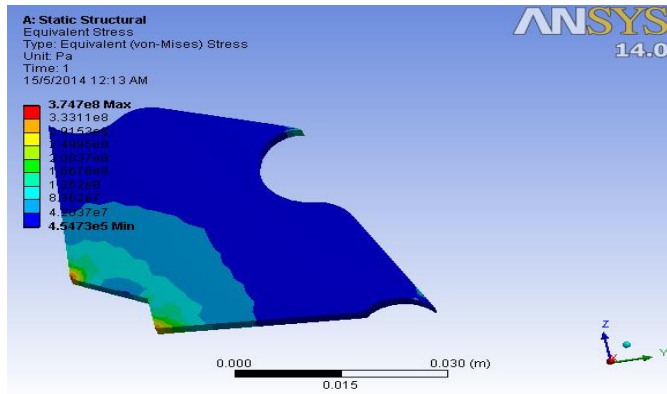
A: Static Structural
Equivalent Stress
Type: Equivalent (von-Mises) Stress
Unit: Pa
Time: 1
15/5/2014 12:13 AM

3.747e8 Max
3.3311e8
2.9153e8
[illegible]
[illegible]
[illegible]
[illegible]
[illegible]
4.2037e7
4.5473e5 Min

ANSYS
14.0

0.000
0.030 (m)
0.015

Z
Y